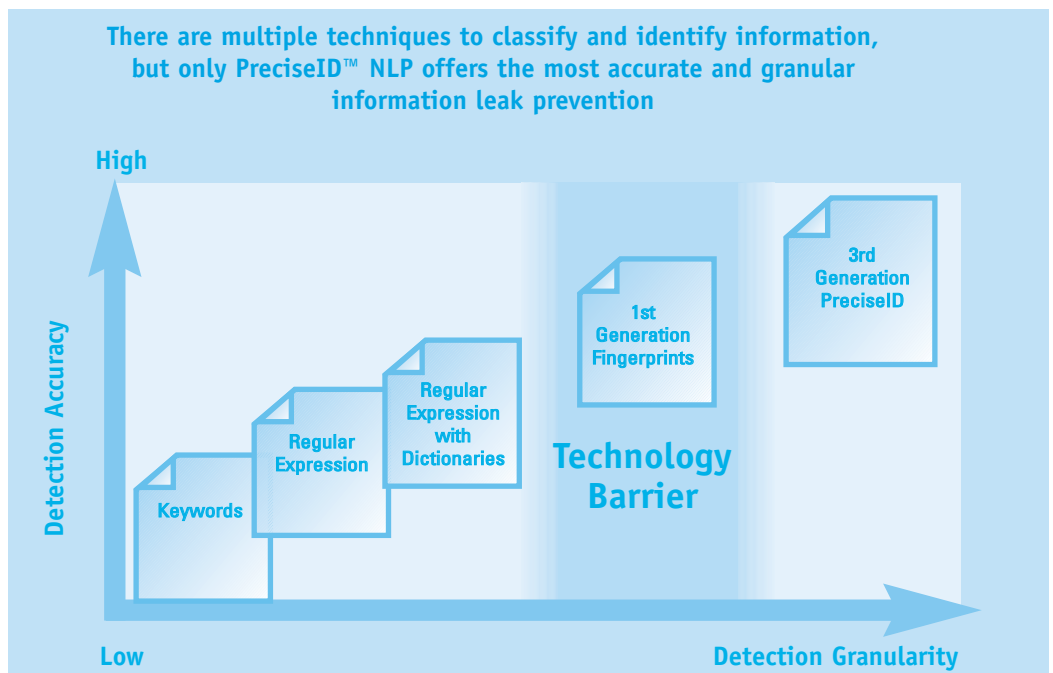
There are multiple techniques to classify and identify information, but only PreciseID™ NLP offers the most accurate and granular information leak prevention

High

Detection Accuracy

Keywords

Regular Expression

Regular Expression with Dictionaries

Technology Barrier

1st Generation Fingerprints

3rd Generation PreciseID

Low

Detection Granularity